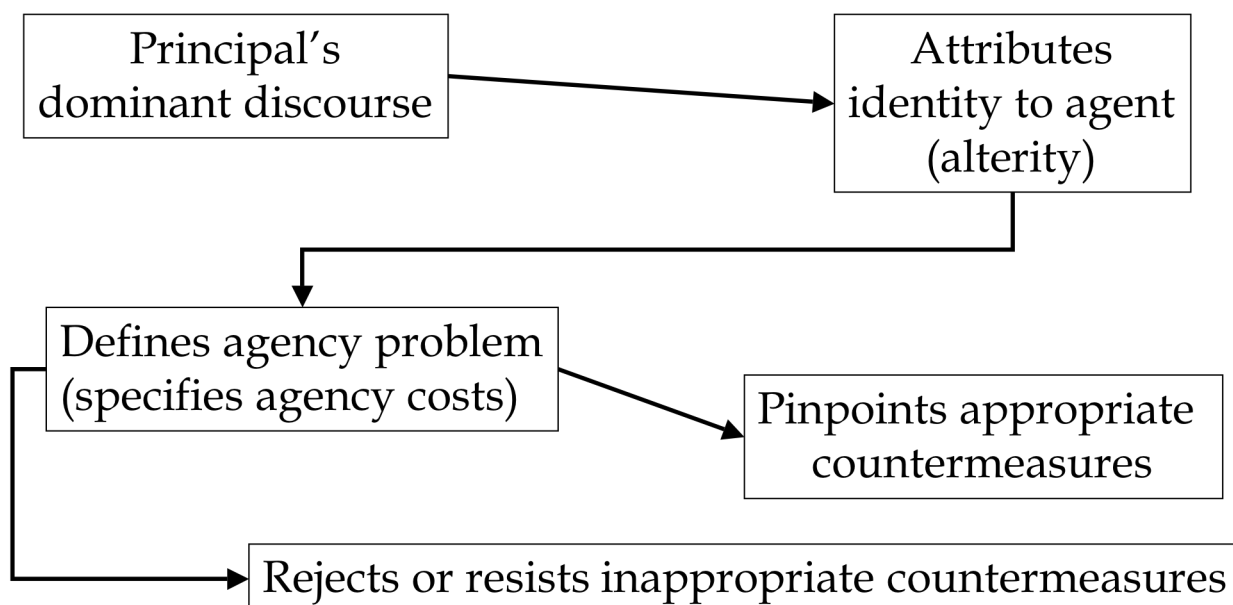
Principal’s dominant discourse

Attributes identity to agent (alterity)

Defines agency problem (specifies agency costs)

Pinpoints appropriate countermeasures

Rejects or resists inappropriate countermeasures